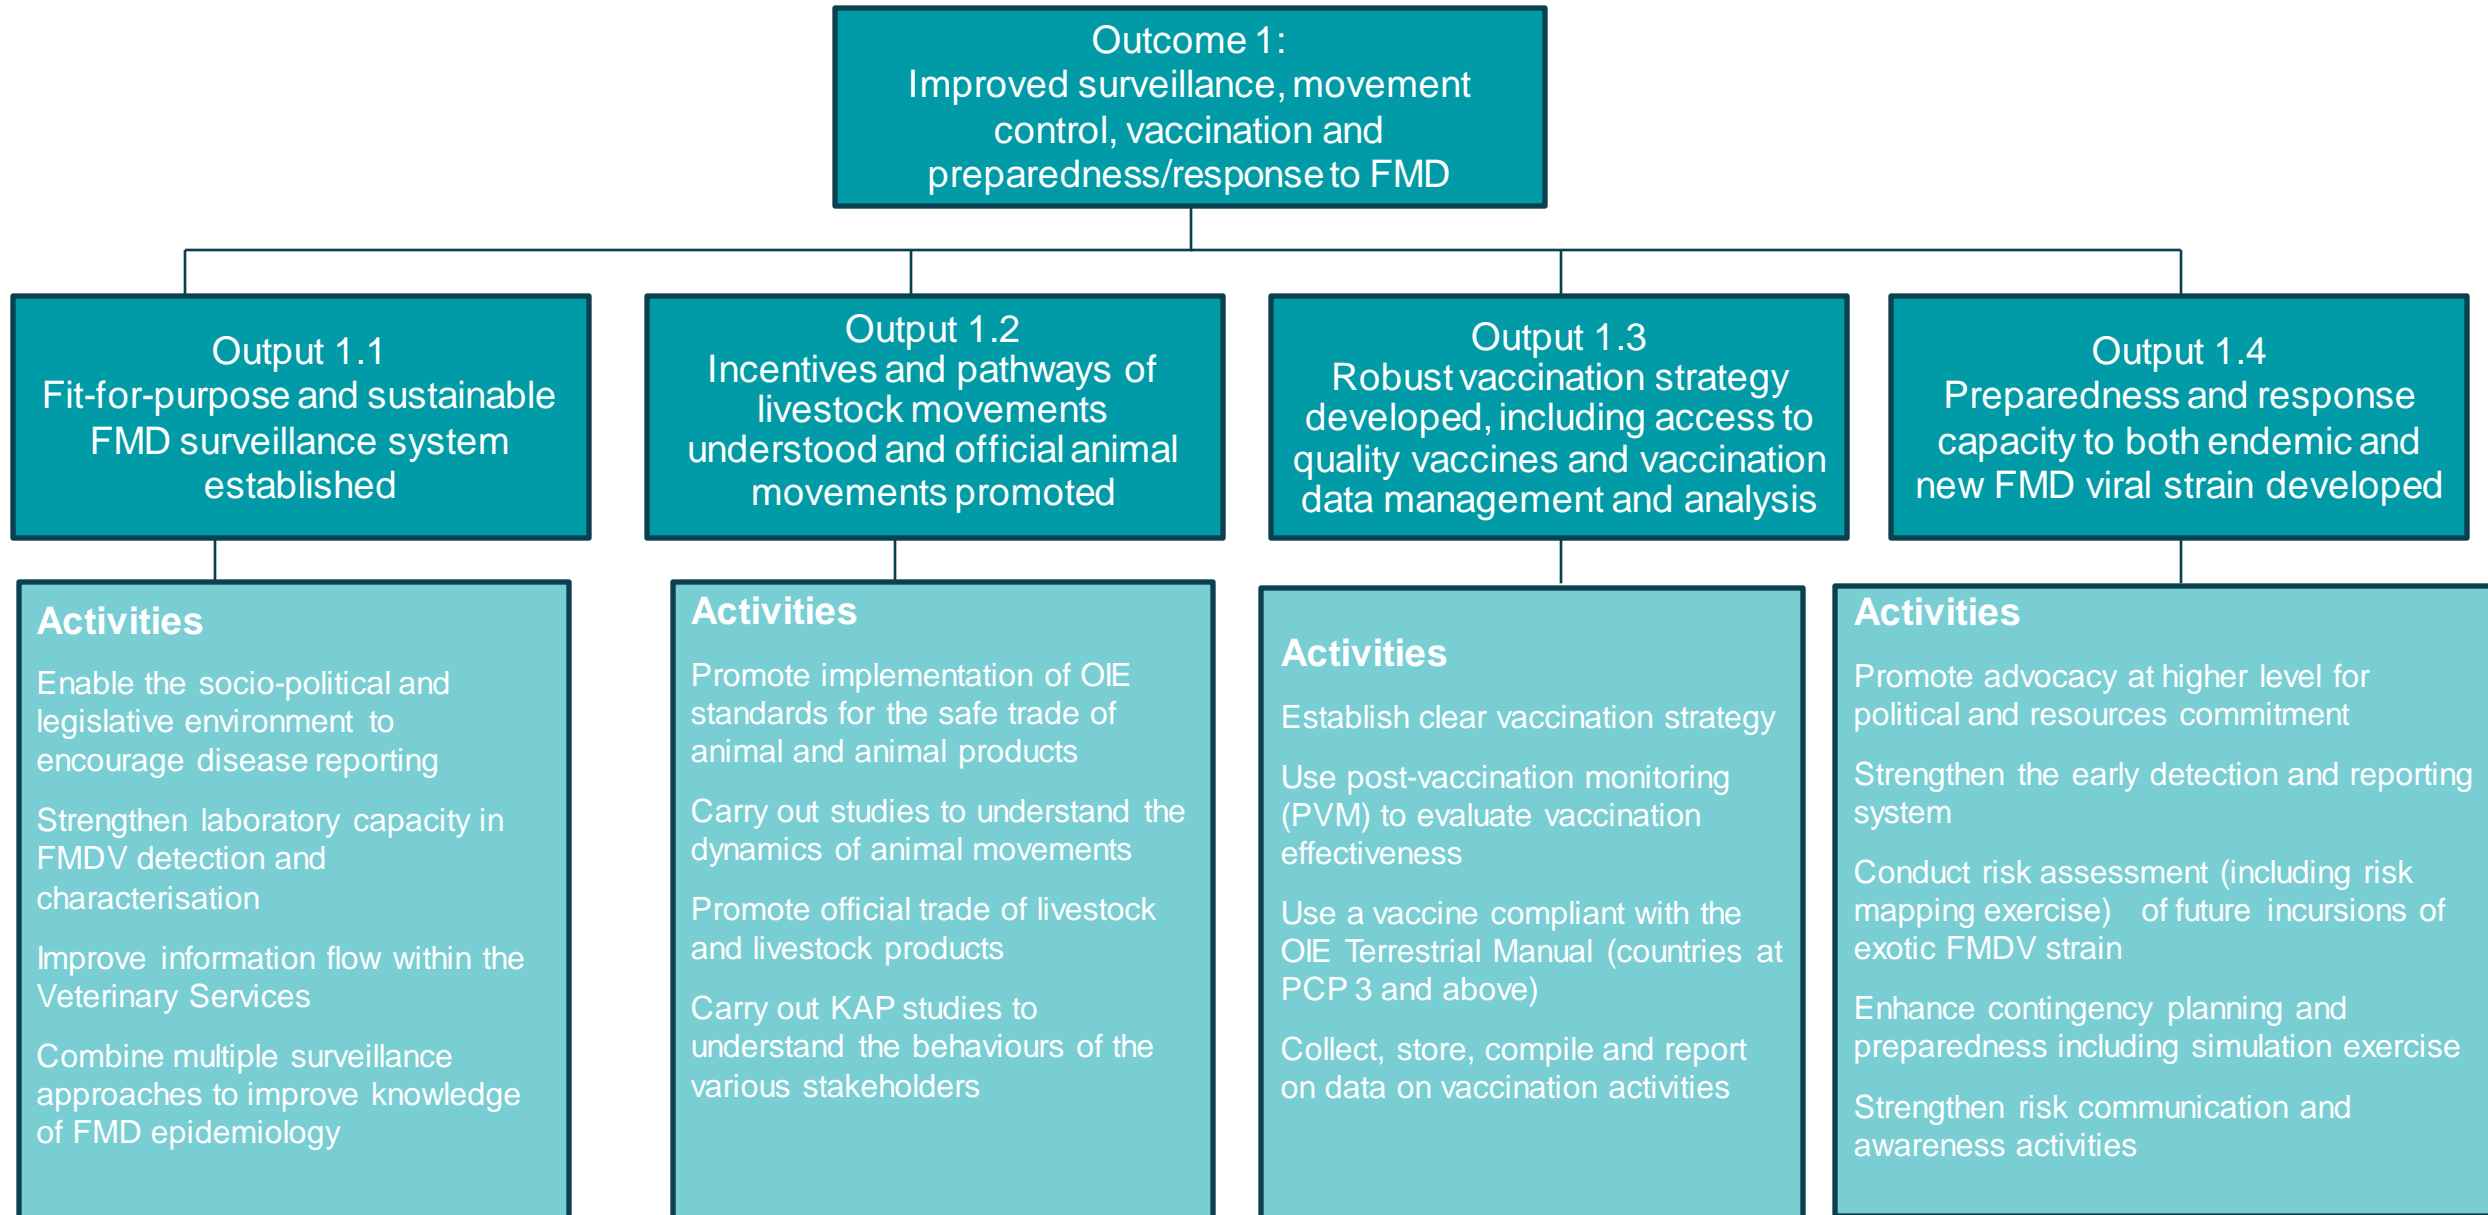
Outcome 1:
Improved surveillance, movement control, vaccination and preparedness/response to FMD

Output 1.1
Fit-for-purpose and sustainable FMD surveillance system established

Output 1.2
Incentives and pathways of livestock movements understood and official animal movements promoted

Output 1.3
Robust vaccination strategy developed, including access to quality vaccines and vaccination data management and analysis

Output 1.4
Preparedness and response capacity to both endemic and new FMD viral strain developed

Activities

Enable the socio-political and legislative environment to encourage disease reporting

Strengthen laboratory capacity in FMDV detection and characterisation

Improve information flow within the Veterinary Services

Combine multiple surveillance approaches to improve knowledge of FMD epidemiology

Activities

Promote implementation of OIE standards for the safe trade of animal and animal products

Carry out studies to understand the dynamics of animal movements

Promote official trade of livestock and livestock products

Carry out KAP studies to understand the behaviours of the various stakeholders

Activities

Establish clear vaccination strategy

Use post-vaccination monitoring (PVM) to evaluate vaccination effectiveness

Use a vaccine compliant with the OIE Terrestrial Manual (countries at PCP 3 and above)

Collect, store, compile and report on data on vaccination activities

Activities

Promote advocacy at higher level for political and resources commitment

Strengthen the early detection and reporting system

Conduct risk assessment (including risk mapping exercise) of future incursions of exotic FMDV strain

Enhance contingency planning and preparedness including simulation exercise

Strengthen risk communication and awareness activities